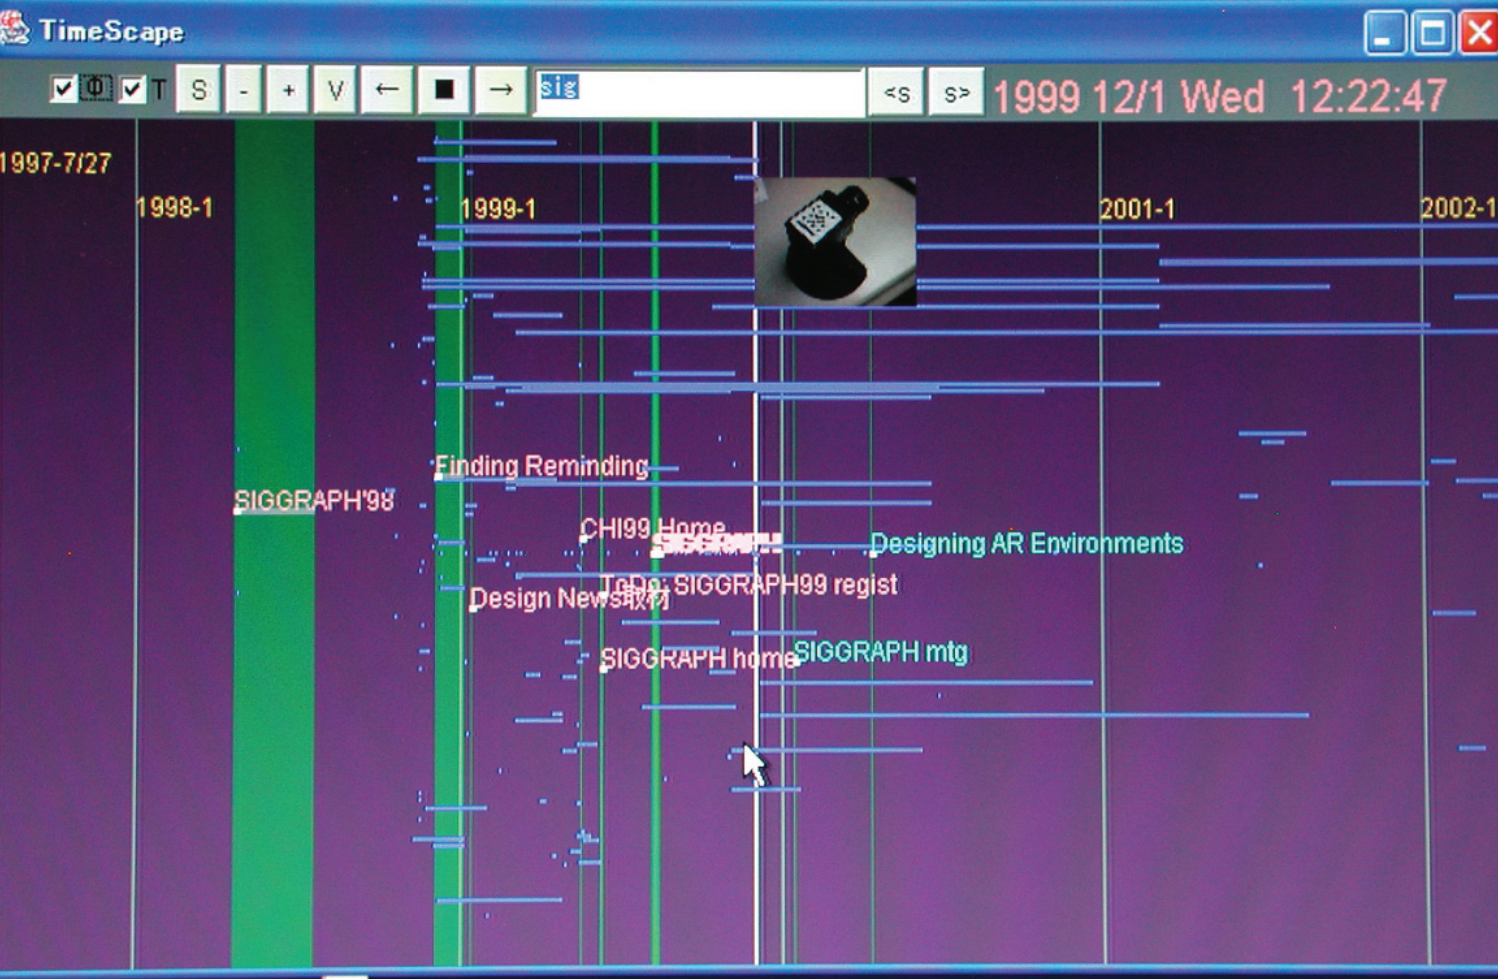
TimeScape

Φ T S - + V ← ■ → sig <s s> 1999 12/1 Wed 12:22:47

1997-7/27

1998-1

1999-1

2001-1

2002-1

Finding Reminding

SIGGRAPH'98

CHI99 Home

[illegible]

Designing AR Environments

ToDo: SIGGRAPH99 regist

Design News取材

SIGGRAPH home

SIGGRAPH mtg